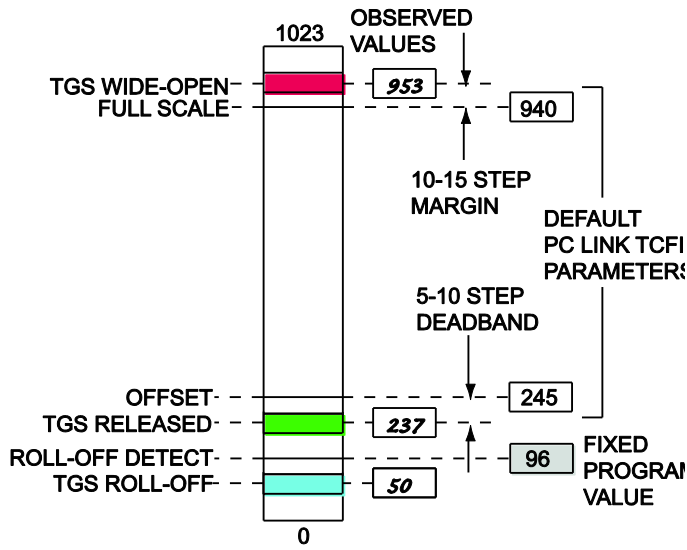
1023

OBSERVED VALUES

TGS WIDE-OPEN

953

FULL SCALE

940

10-15 STEP MARGIN

DEFAULT PC LINK TCFI PARAMETERS

5-10 STEP DEADBAND

OFFSET

245

TGS RELEASED

237

ROLL-OFF DETECT

96

FIXED PROGRAM VALUE

TGS ROLL-OFF

50

0